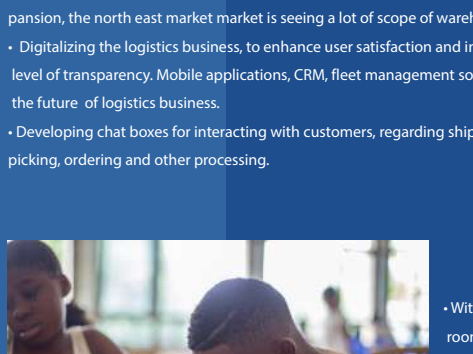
pansion, the north east market market is seeing a lot of scope of wareh

• Digitalizing the logistics business, to enhance user satisfaction and in level of transparency. Mobile applications, CRM, fleet management so the future of logistics business.

• Developing chat boxes for interacting with customers, regarding ship picking, ordering and other processing.

• Wit roon